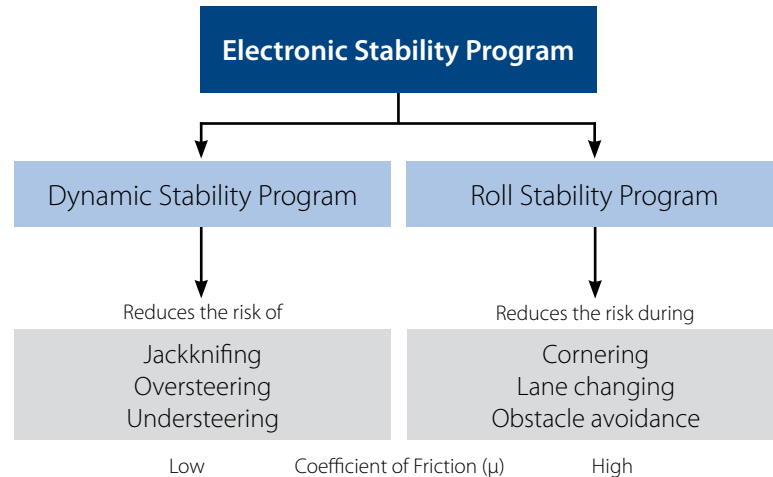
Electronic Stability Program

Dynamic Stability Program

Roll Stability Program

Reduces the risk of

Jackknifing
Oversteering
Understeering

Reduces the risk during

Cornering
Lane changing
Obstacle avoidance

Low

Coefficient of Friction (μ)

High